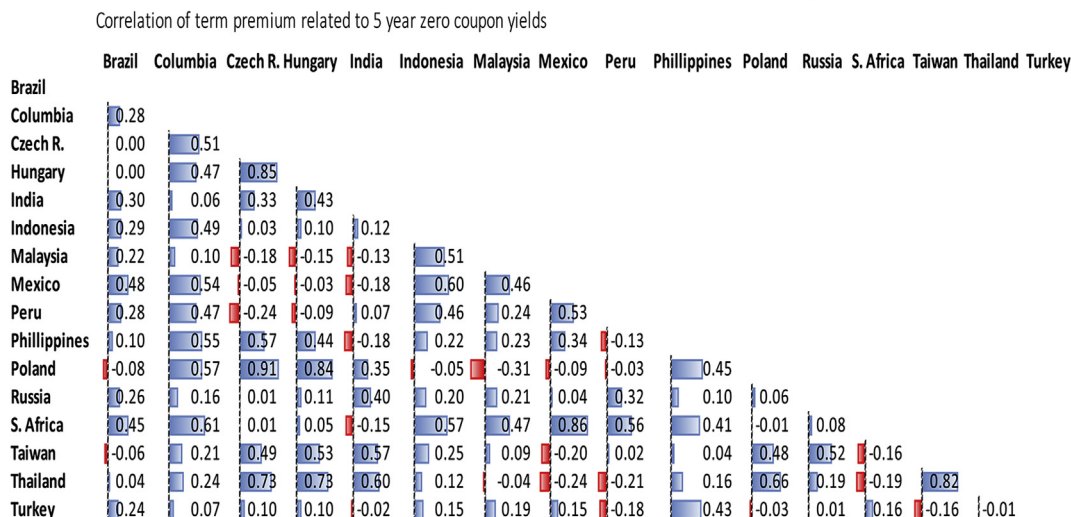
Correlation of term premium related to 5 year zero coupon yields

| | Brazil | Columbia | Czech R. | Hungary | India | Indonesia | Malaysia | Mexico | Peru | Phillippines | Poland | Russia | S. Africa | Taiwan | Thailand | Turkey |
|---|---|---|---|---|---|---|---|---|---|---|---|---|---|---|---|---|
| Brazil | | | | | | | | | | | | | | | | |
| Columbia | 0.28 | | | | | | | | | | | | | | | |
| Czech R. | 0.00 | 0.51 | | | | | | | | | | | | | | |
| Hungary | 0.00 | 0.47 | 0.85 | | | | | | | | | | | | | |
| India | 0.30 | 0.06 | 0.33 | 0.43 | | | | | | | | | | | | |
| Indonesia | 0.29 | 0.49 | 0.03 | 0.10 | 0.12 | | | | | | | | | | | |
| Malaysia | 0.22 | 0.10 | -0.18 | -0.15 | -0.13 | 0.51 | | | | | | | | | | |
| Mexico | 0.48 | 0.54 | -0.05 | -0.03 | -0.18 | 0.60 | 0.46 | | | | | | | | | |
| Peru | 0.28 | 0.47 | -0.24 | -0.09 | 0.07 | 0.46 | 0.24 | 0.53 | | | | | | | | |
| Phillippines | 0.10 | 0.55 | 0.57 | 0.44 | -0.18 | 0.22 | 0.23 | 0.34 | -0.13 | | | | | | | |
| Poland | -0.08 | 0.57 | 0.91 | 0.84 | 0.35 | -0.05 | -0.31 | -0.09 | -0.03 | 0.45 | | | | | | |
| Russia | 0.26 | 0.16 | 0.01 | 0.11 | 0.40 | 0.20 | 0.21 | 0.04 | 0.32 | 0.10 | 0.06 | | | | | |
| S. Africa | 0.45 | 0.61 | 0.01 | 0.05 | -0.15 | 0.57 | 0.47 | 0.86 | 0.56 | 0.41 | -0.01 | 0.08 | | | | |
| Taiwan | -0.06 | 0.21 | 0.49 | 0.53 | 0.57 | 0.25 | 0.09 | -0.20 | 0.02 | 0.04 | 0.48 | 0.52 | -0.16 | | | |
| Thailand | 0.04 | 0.24 | 0.73 | 0.73 | 0.60 | 0.12 | -0.04 | -0.24 | -0.21 | 0.16 | 0.66 | 0.19 | -0.19 | 0.82 | | |
| Turkey | 0.24 | 0.07 | 0.10 | 0.10 | -0.02 | 0.15 | 0.19 | 0.15 | -0.18 | 0.43 | -0.03 | 0.01 | 0.16 | -0.16 | -0.01 | |